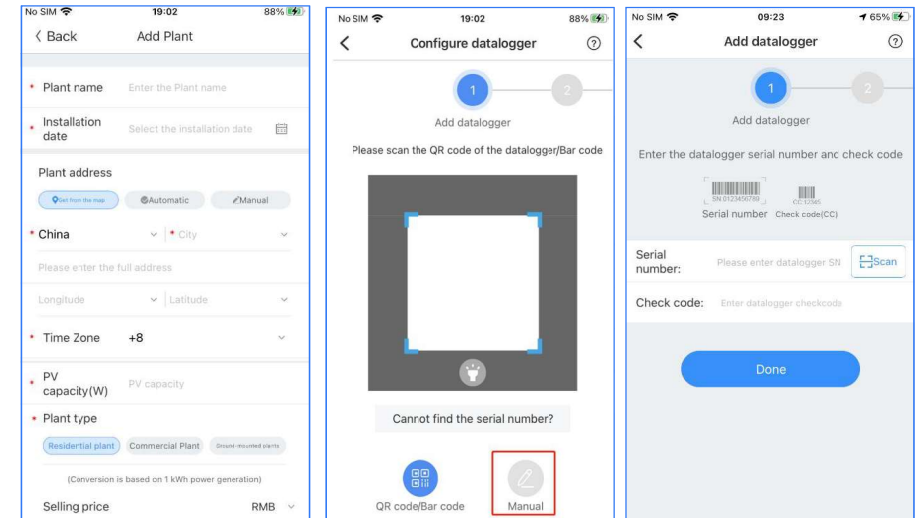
No SIM 19:02 88%
Back Add Plant

* Plant name Enter the Plant name
* Installation date Select the installation date

Plant address
Set from the map Automatic Manual
* China * City
Please enter the full address
Longitude Latitude
* Time Zone +8
* PV capacity(W) PV capacity
* Plant type
Residential plant Commercial Plant Ground-mounted plants
(Conversion is based on 1 kWh power generation)
Selling price RMB

No SIM 19:02 88%
Configure datalogger
1 2
Add datalogger
Please scan the QR code of the datalogger/Bar code
Cannot find the serial number?
QR code/Bar code Manual

No SIM 09:23 65%
Add datalogger
1 2
Add datalogger
Enter the datalogger serial number and check code
SN:0123456789 CC:12345
Serial number Check code(CC)
Serial number: Please enter datalogger SN Scan
Check code: Enter datalogger checkcode
Done